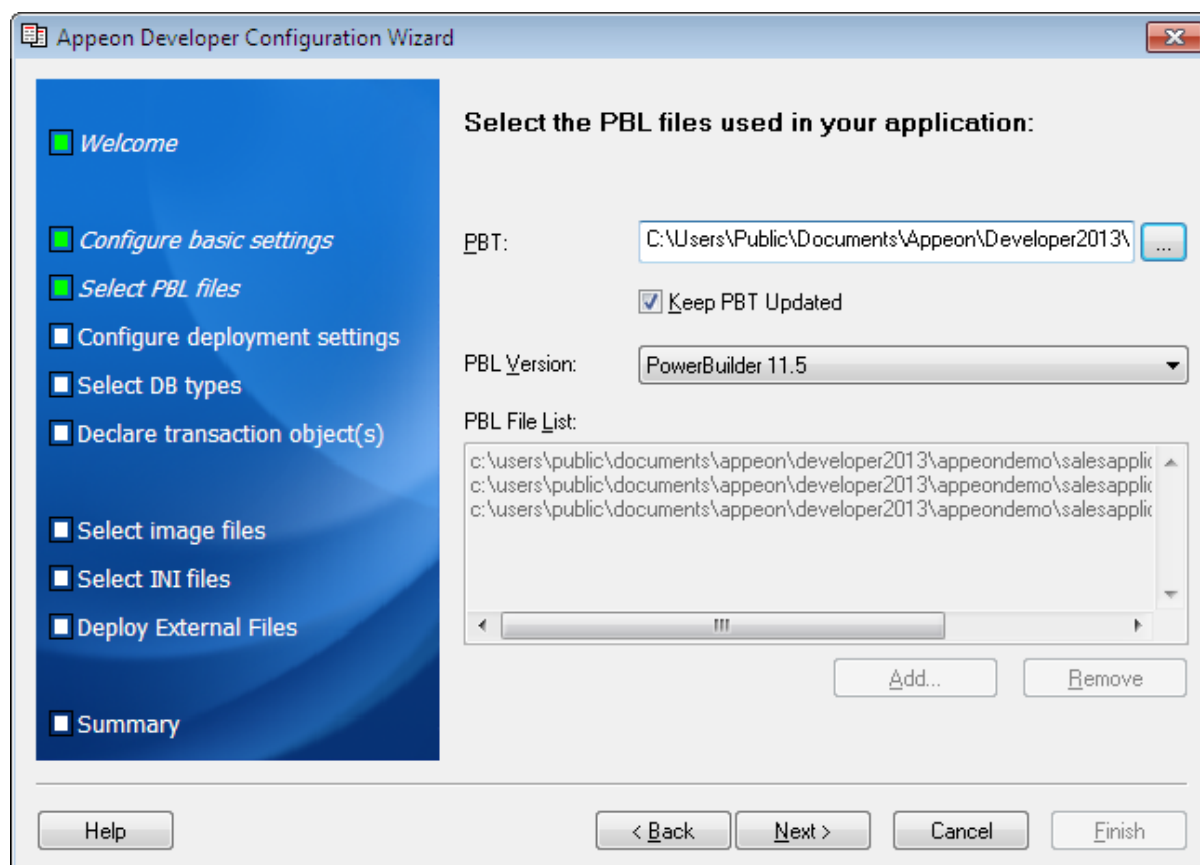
Appeon Developer Configuration Wizard

Welcome

Configure basic settings

Select PBL files

Configure deployment settings

Select DB types

Declare transaction object(s)

Select image files

Select INI files

Deploy External Files

Summary

Select the PBL files used in your application:

PBT: C:\Users\Public\Documents\Appeon\Developer2013\ ...

Keep PBT Updated

PBL Version: PowerBuilder 11.5

PBL File List:

c:\users\public\documents\appeon\developer2013\appeondemo\salesapplic
c:\users\public\documents\appeon\developer2013\appeondemo\salesapplic
c:\users\public\documents\appeon\developer2013\appeondemo\salesapplic

Add...

Remove

Help

< Back

Next >

Cancel

Finish